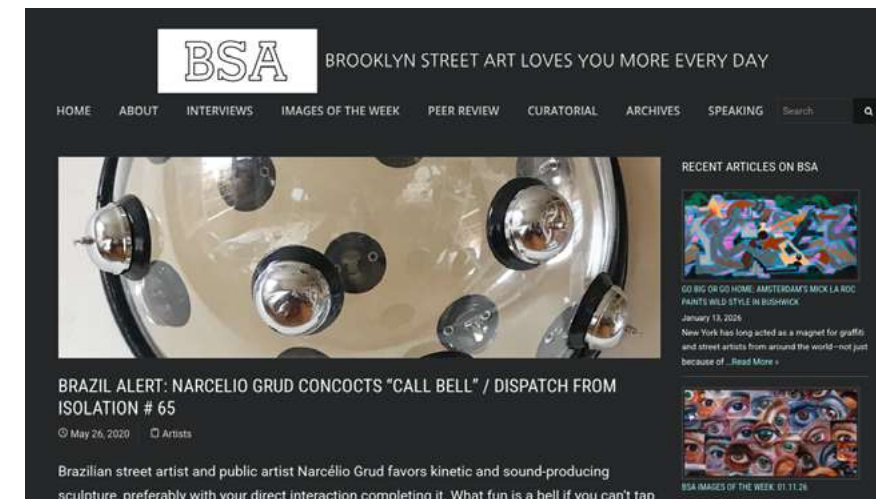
BSA

BROOKLYN STREET ART LOVES YOU MORE EVERY DAY

HOME ABOUT INTERVIEWS IMAGES OF THE WEEK PEER REVIEW CURATORIAL ARCHIVES SPEAKING Search

BRAZIL ALERT: NARCELIO GRUD CONCOCTS "CALL BELL" / DISPATCH FROM ISOLATION # 65

May 26, 2020 Artists

Brazilian street artist and public artist Narcélio Grud favors kinetic and sound-producing sculpture, preferably with your direct interaction completing it. What fun is a bell if you can't tap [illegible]

RECENT ARTICLES ON BSA

GO BIG OR GO HOME: AMSTERDAM'S MICK LA ROC PAINTS WILD STYLE IN BUSHWICK

January 13, 2026

New York has long acted as a magnet for graffiti and street artists from around the world—not just because of ...Read More »

BSA IMAGES OF THE WEEK: 01.11.26